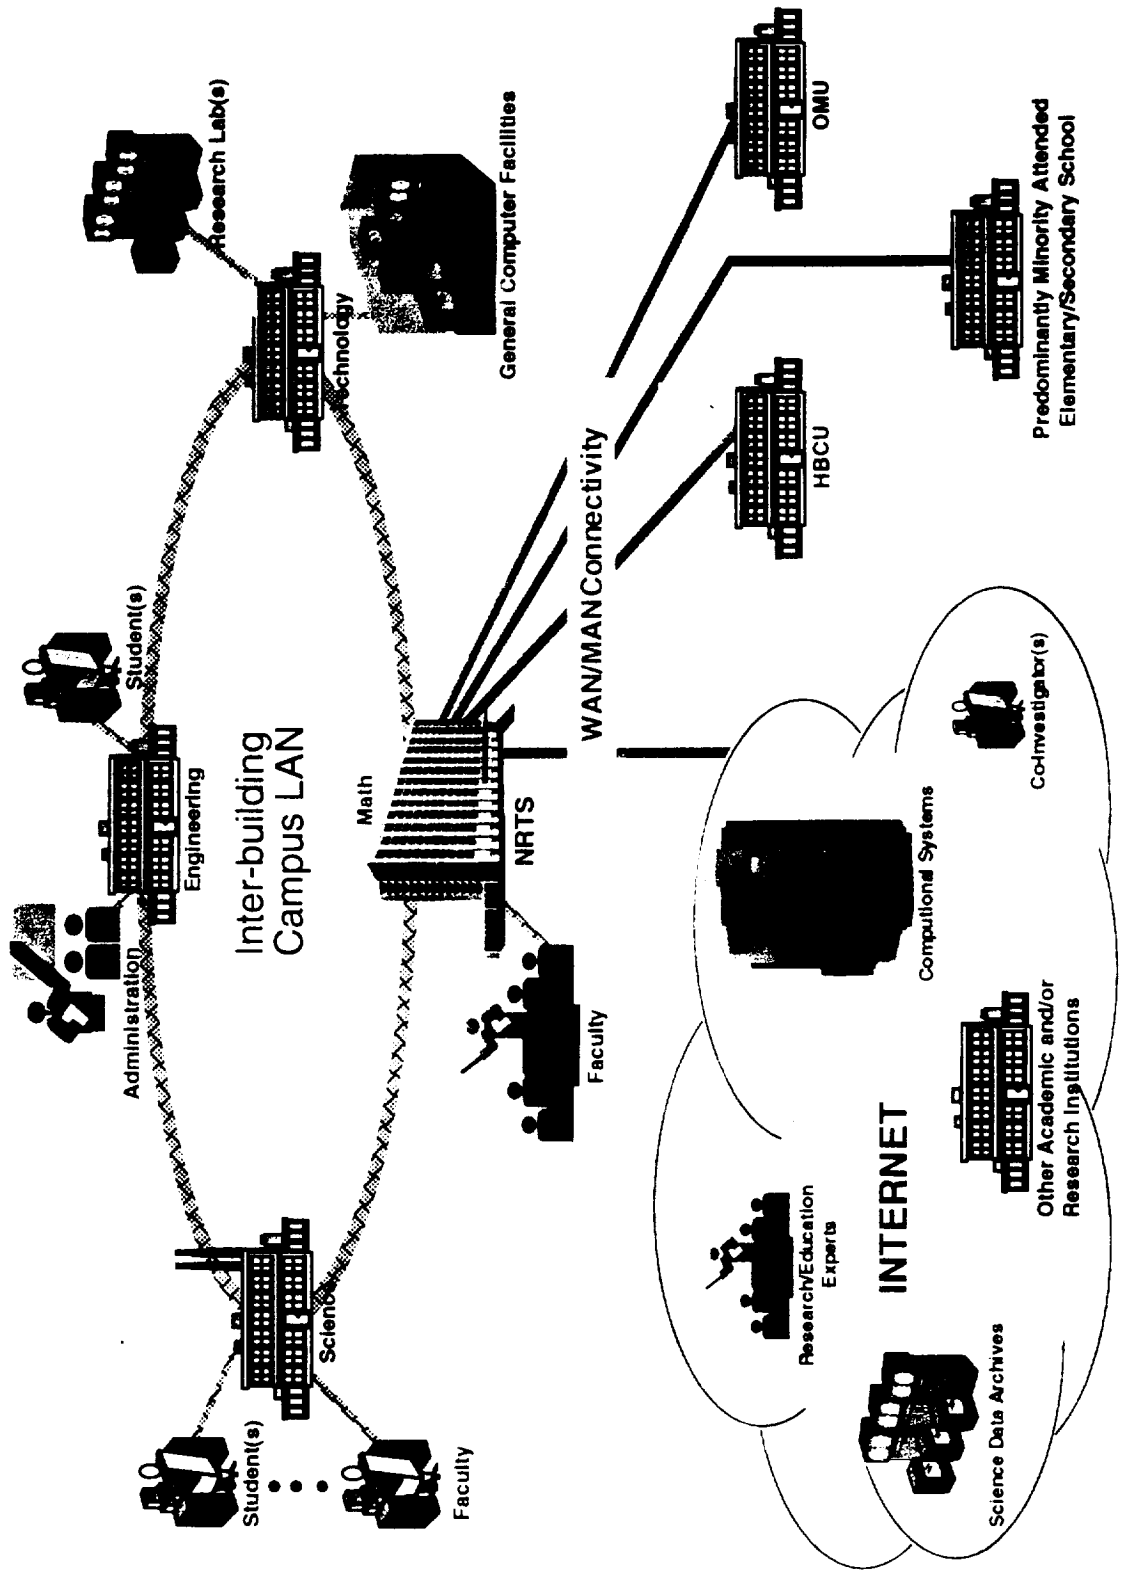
Research Lab(s)

General Computer Facilities

Technology

Student(s)

Administration

Engineering

Inter-building Campus LAN

Math

NRTS

WAN/MAN Connectivity

OMU

HBCU

Predominantly Minority Attended Elementary/Secondary School

Student(s)

Faculty

Science

Faculty

Computional Systems

Co-Investigator(s)

INTERNET

Research/Education Experts

Other Academic and/or Research Institutions

Science Data Archives